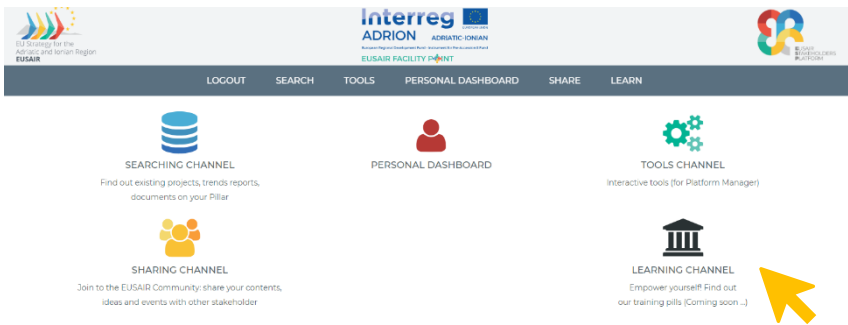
EU Strategy for the Adriatic and Ionian Region
EUSAIR

Interreg
ADRION
ADRIATIC-IONIAN
European Union
European Regional Development Fund · Instrument for Pre-Accession Fund
EUSAIR FACILITY POINT

EUSAIR STAKEHOLDERS PLATFORM

LOGOUT SEARCH TOOLS PERSONAL DASHBOARD SHARE LEARN

SEARCHING CHANNEL
Find out existing projects, trends reports, documents on your Pillar

PERSONAL DASHBOARD

TOOLS CHANNEL
Interactive tools (for Platform Manager)

SHARING CHANNEL
Join to the EUSAIR Community: share your contents, ideas and events with other stakeholder

LEARNING CHANNEL
Empower yourself! Find out our training pills (Coming soon ...)